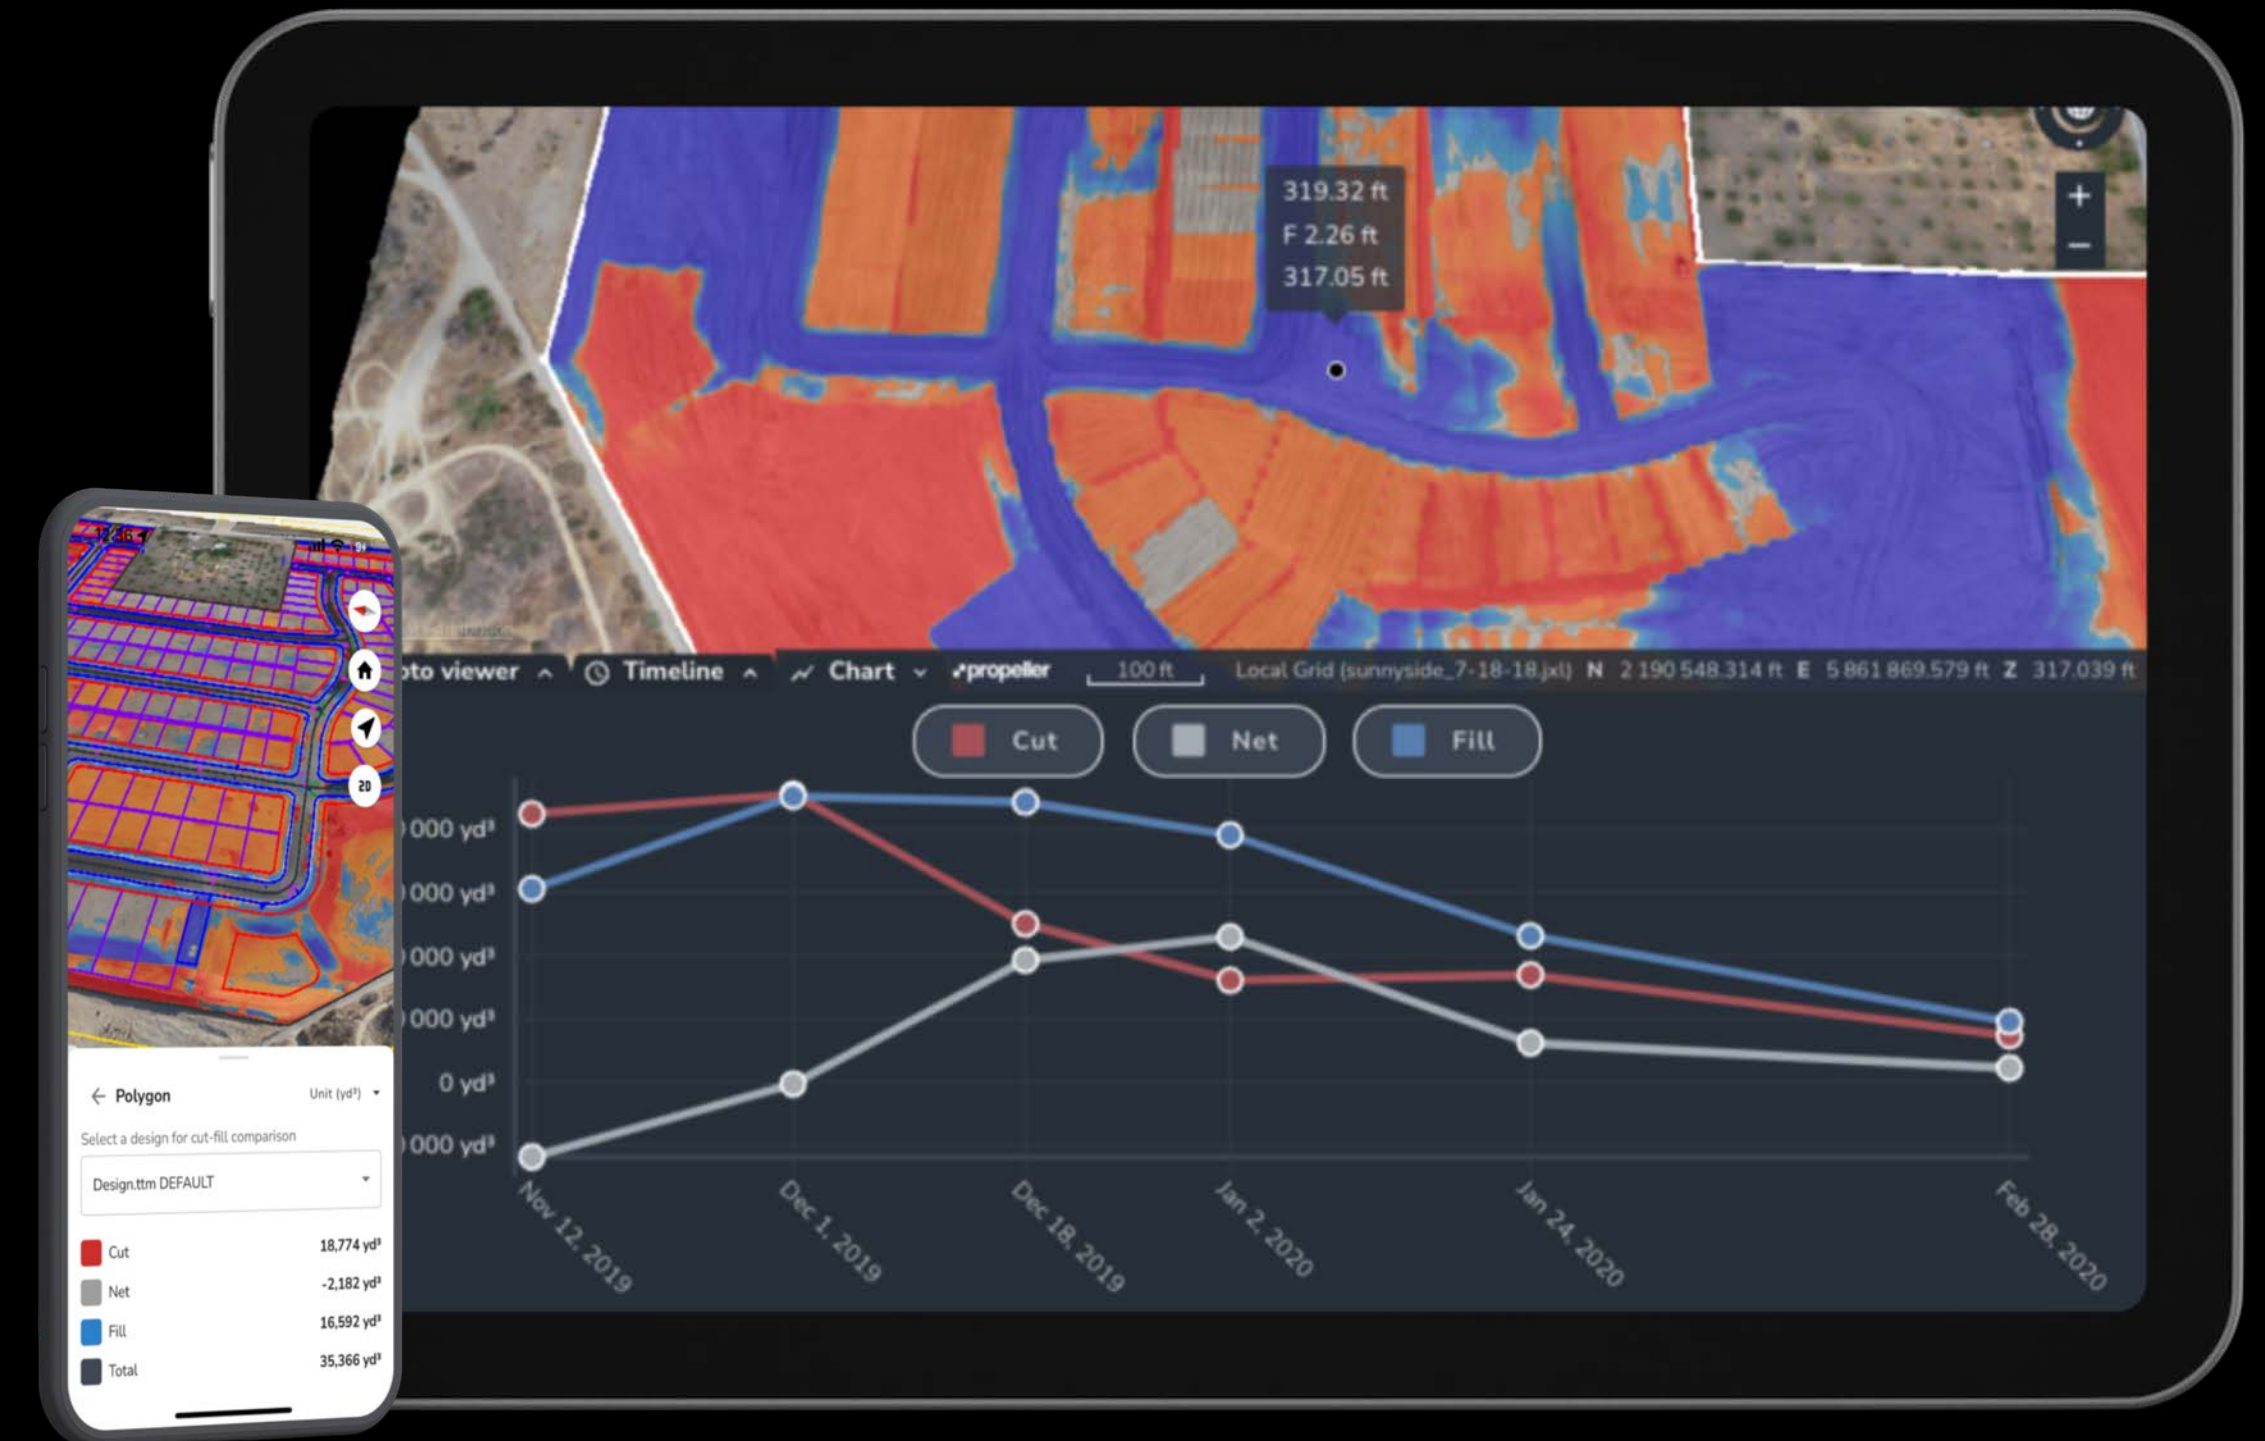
319.32 ft
F 2.26 ft
317.05 ft

oto viewer Timeline Chart propeller 100 ft Local Grid (sunnyside_7-18-18.jxl) N 2 190 548.314 ft E 5 861 869.579 ft Z 317.039 ft

Cut Net Fill

000 yd³
000 yd³
000 yd³
000 yd³
0 yd³
000 yd³

Nov 12, 2019
Dec 1, 2019
Dec 18, 2019
Jan 2, 2020
Jan 24, 2020
Feb 28, 2020

12:36

2D

Polygon
Unit (yd³)
Select a design for cut-fill comparison
Design.ttm DEFAULT

| | |
|---|---|
| Cut | 18,774 yd³ |
| Net | -2,182 yd³ |
| Fill | 16,592 yd³ |
| Total | 35,366 yd³ |